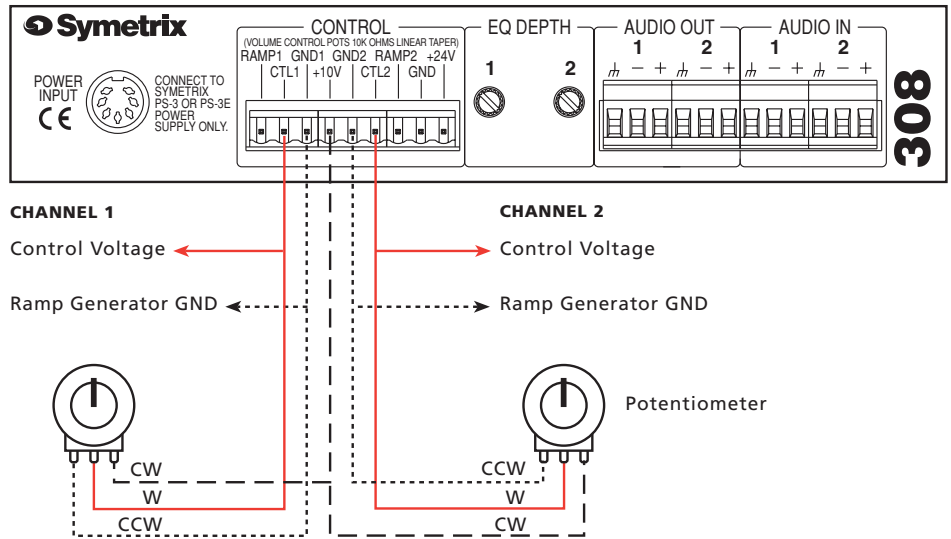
Symetrix

POWER INPUT

CE

CONNECT TO SYMETRIX PS-3 OR PS-3E POWER SUPPLY ONLY.

CONTROL
(VOLUME CONTROL POTS 10K OHMS LINEAR TAPER)
RAMP1 GND1 GND2 RAMP2 +24V
CTL1 +10V CTL2 GND

EQ DEPTH
1 2

AUDIO OUT
1 2
− + − +

AUDIO IN
1 2
− + − +

308

CHANNEL 1

Control Voltage

Ramp Generator GND

CHANNEL 2

Control Voltage

Ramp Generator GND

Potentiometer

CW
W
CCW

CCW
W
CW